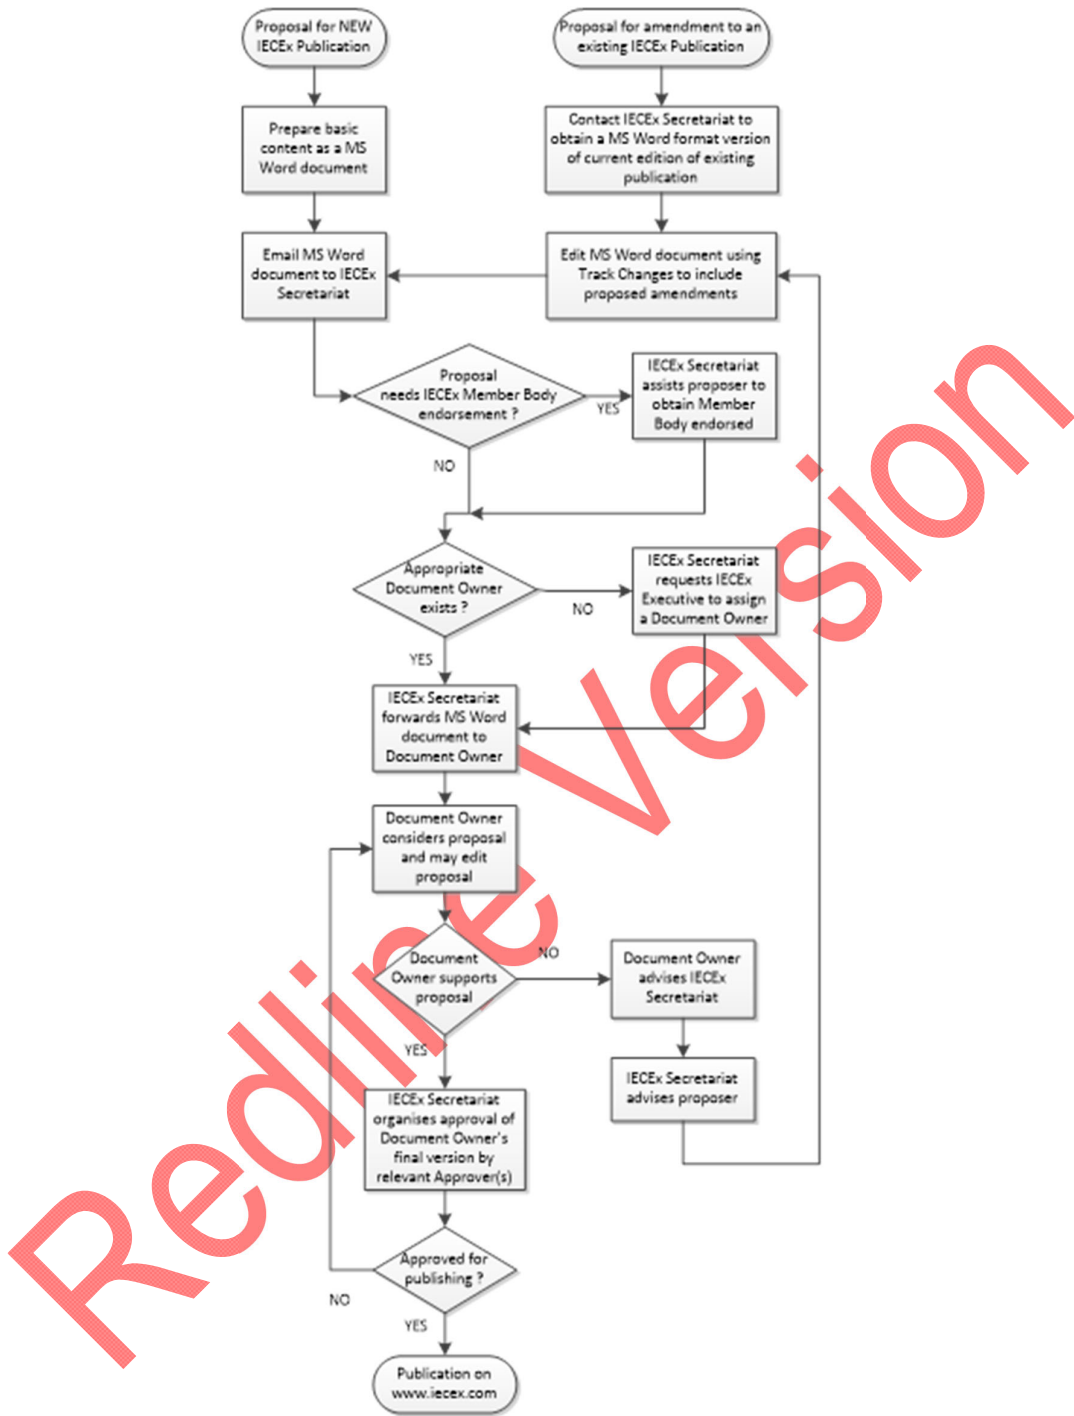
Proposal for NEW IECEx Publication

Proposal for amendment to an existing IECEx Publication

Prepare basic content as a MS Word document

Contact IECEx Secretariat to obtain a MS Word format version of current edition of existing publication

Email MS Word document to IECEx Secretariat

Edit MS Word document using Track Changes to include proposed amendments

Proposal needs IECEx Member Body endorsement ?

YES

IECEx Secretariat assists proposer to obtain Member Body endorsed

NO

Appropriate Document Owner exists ?

NO

IECEx Secretariat requests IECEx Executive to assign a Document Owner

YES

IECEx Secretariat forwards MS Word document to Document Owner

Document Owner considers proposal and may edit proposal

Document Owner supports proposal

NO

Document Owner advises IECEx Secretariat

YES

IECEx Secretariat advises proposer

IECEx Secretariat organises approval of Document Owner's final version by relevant Approver(s)

Approved for publishing ?

NO

YES

Publication on www.iecex.com

Redline Version